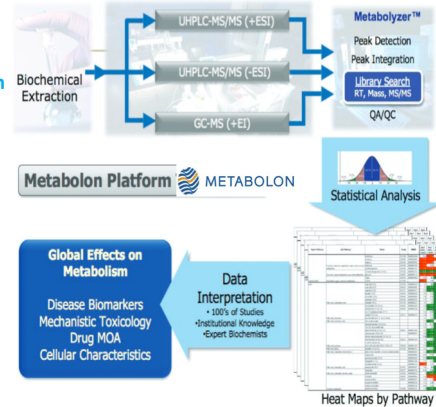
Biochemical Extraction

UHPLC-MS/MS (+ESI)

UHPLC-MS/MS (-ESI)

GC-MS (+EI)

Metabolyzer™
Peak Detection
Peak Integration
Library Search
RT, Mass, MS/MS
QA/QC

Metabolon Platform METABOLON

Statistical Analysis

Global Effects on Metabolism

Disease Biomarkers
Mechanistic Toxicology
Drug MOA
Cellular Characteristics

Data Interpretation
•100's of Studies
•Institutional Knowledge
•Expert Biochemists

Heat Maps by Pathway